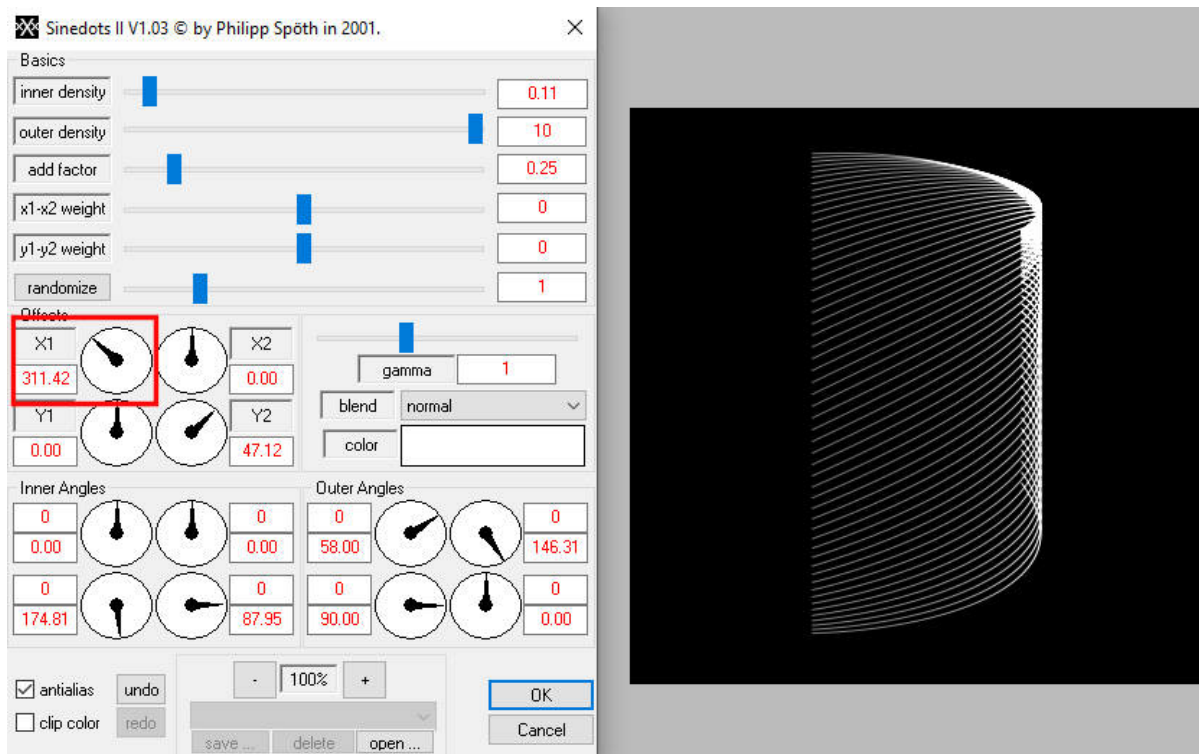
Sinedots II V1.03 © by Philipp Spöth in 2001.

Basics
inner density 0.11
outer density 10
add factor 0.25
x1-x2 weight 0
y1-y2 weight 0
randomize 1

Offsets
X1
311.42
X2
0.00
Y1
0.00
Y2
47.12

gamma 1
blend normal
color

Inner Angles
0
0.00
0
0.00
0
174.81
0
87.95

Outer Angles
0
58.00
0
146.31
0
90.00
0
0.00

antialias
undo
clip color
redo
- 100% +
save ...
delete
open ...
OK
Cancel